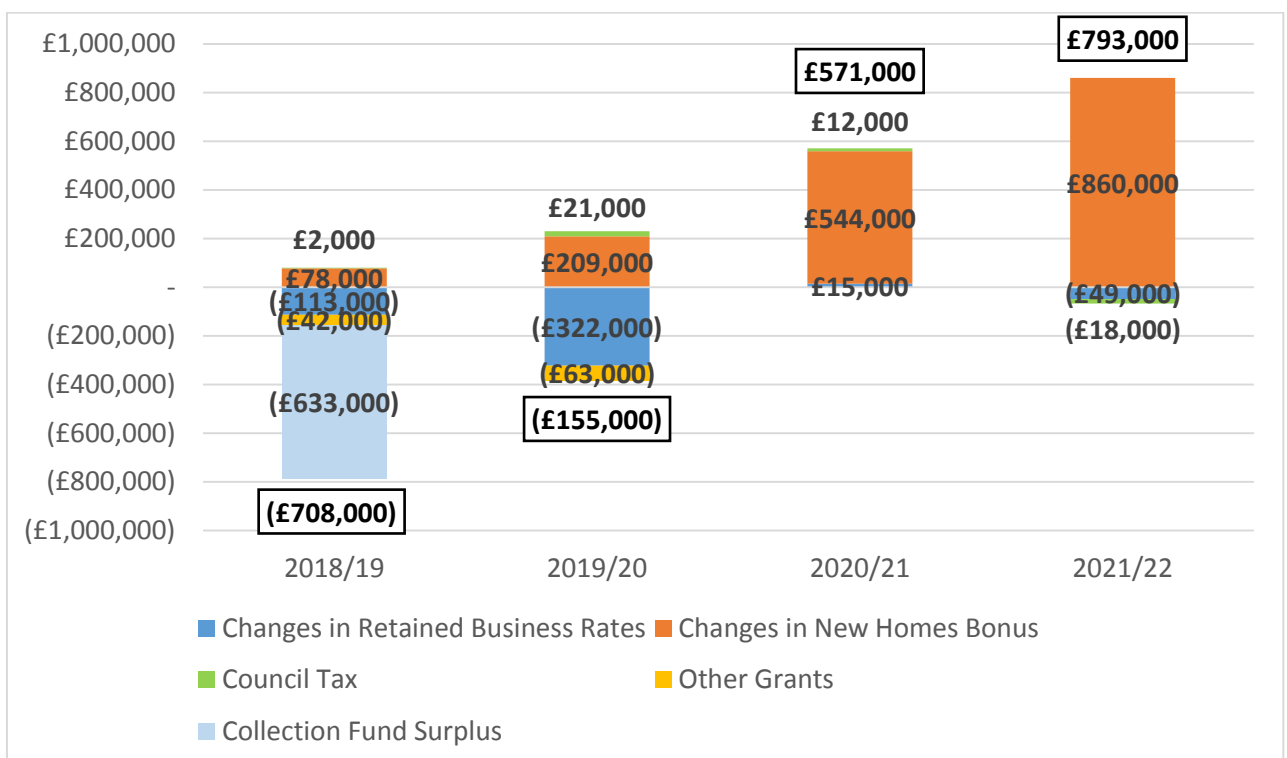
£1,000,000
£800,000
£600,000
£400,000
£200,000
-
(£200,000)
(£400,000)
(£600,000)
(£800,000)
(£1,000,000)

£2,000
£78,000
(£113,000)
(£42,000)
(£633,000)
(£708,000)

£21,000
£209,000
(£322,000)
(£63,000)
(£155,000)

£571,000
£12,000
£544,000
£15,000

£793,000
£860,000
(£49,000)
(£18,000)

2018/19
2019/20
2020/21
2021/22

Changes in Retained Business Rates
Changes in New Homes Bonus
Council Tax
Other Grants
Collection Fund Surplus